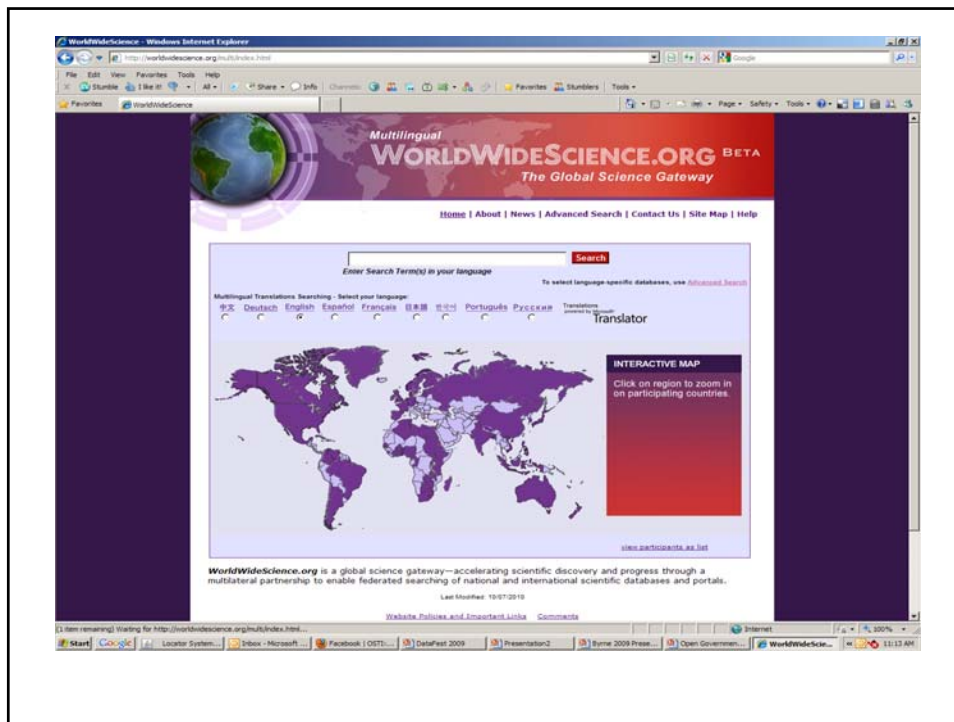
WorldWideScience - Windows Internet Explorer

http://worldwidescience.org/multi/index.html

Google

File Edit View Favorites Tools Help

Stumble I like it! All Share Info Favorites Stumblers Tools

Favorites WorldWideScience

Page Safety Tools

Multilingual

WORLDWIDESCIENCE.ORG BETA

The Global Science Gateway

Home | About | News | Advanced Search | Contact Us | Site Map | Help

Search

Enter Search Term(s) in your language

To select language-specific databases, use Advanced Search

Multilingual Translations Searching - Select your language:

中文 Deutsch English Español Français 日本語 한국어 Português Русский

Translations powered by Microsoft Translator

INTERACTIVE MAP

Click on region to zoom in on participating countries.

view participants as list

WorldWideScience.org is a global science gateway—accelerating scientific discovery and progress through a multilateral partnership to enable federated searching of national and international scientific databases and portals.

Last Modified: 10/07/2010

Website Policies and Important Links Comments

(1 item remaining) Waiting for http://worldwidescience.org/multi/index.html...

Internet

100%

Start Google Locator System... Inbox - Microsoft ... Facebook | OSTI:... DataFest 2009 Presentation2 Byrne 2009 Prese... Open Governmen... WorldWideScie... 11:13 AM